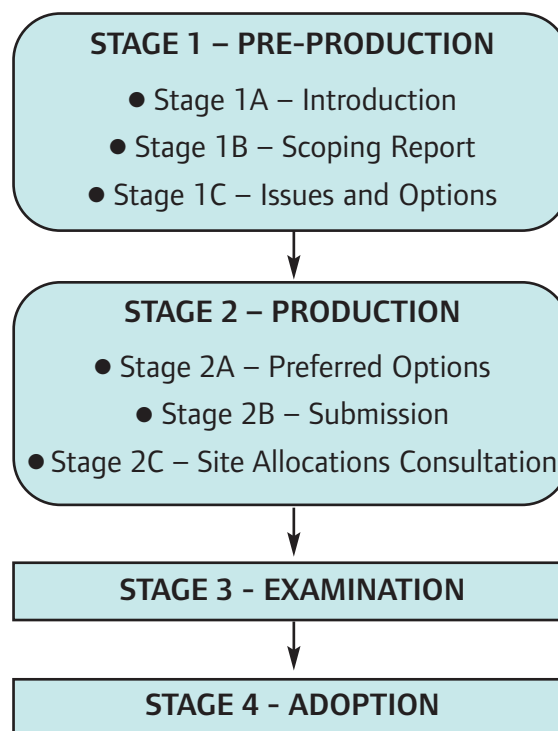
STAGE 1 – PRE-PRODUCTION

● Stage 1A – Introduction

● Stage 1B – Scoping Report

● Stage 1C – Issues and Options

STAGE 2 – PRODUCTION

● Stage 2A – Preferred Options

● Stage 2B – Submission

● Stage 2C – Site Allocations Consultation

STAGE 3 - EXAMINATION

STAGE 4 - ADOPTION